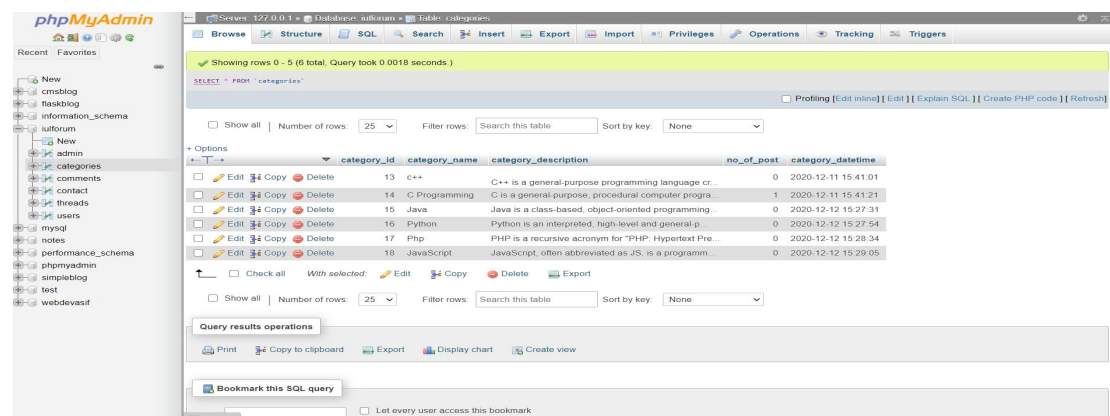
phpMyAdmin

Recent Favorites

New
cmsblog
flaskblog
information_schema
iulforum
New
admin
categories
comments
contact
threads
users
mysql
notes
performance_schema
phpmyadmin
simpleblog
test
webdevasif

Server: 127.0.0.1 » Database: iulforum » Table: categories

Browse Structure SQL Search Insert Export Import Privileges Operations Tracking Triggers

Showing rows 0 - 5 (6 total, Query took 0.0018 seconds.)

SELECT * FROM `categories`

Profiling [Edit inline] [ Edit ] [ Explain SQL ] [ Create PHP code ] [ Refresh]

Show all | Number of rows: 25 Filter rows: Search this table Sort by key: None

+ Options

| | category_id | category_name | category_description | no_of_post | category_datetime |
|---|---|---|---|---|---|
| Edit Copy Delete | 13 | c++ | C++ is a general-purpose programming language cr... | 0 | 2020-12-11 15:41:01 |
| Edit Copy Delete | 14 | C Programming | C is a general-purpose, procedural computer progra... | 1 | 2020-12-11 15:41:21 |
| Edit Copy Delete | 15 | Java | Java is a class-based, object-oriented programming... | 0 | 2020-12-12 15:27:31 |
| Edit Copy Delete | 16 | Python | Python is an interpreted, high-level and general-p... | 0 | 2020-12-12 15:27:54 |
| Edit Copy Delete | 17 | Php | PHP is a recursive acronym for "PHP: Hypertext Pre... | 0 | 2020-12-12 15:28:34 |
| Edit Copy Delete | 18 | JavaScript | JavaScript, often abbreviated as JS, is a programm... | 0 | 2020-12-12 15:29:05 |

Check all With selected: Edit Copy Delete Export

Show all | Number of rows: 25 Filter rows: Search this table Sort by key: None

Query results operations

Print Copy to clipboard Export Display chart Create view

Bookmark this SQL query

Let every user access this bookmark